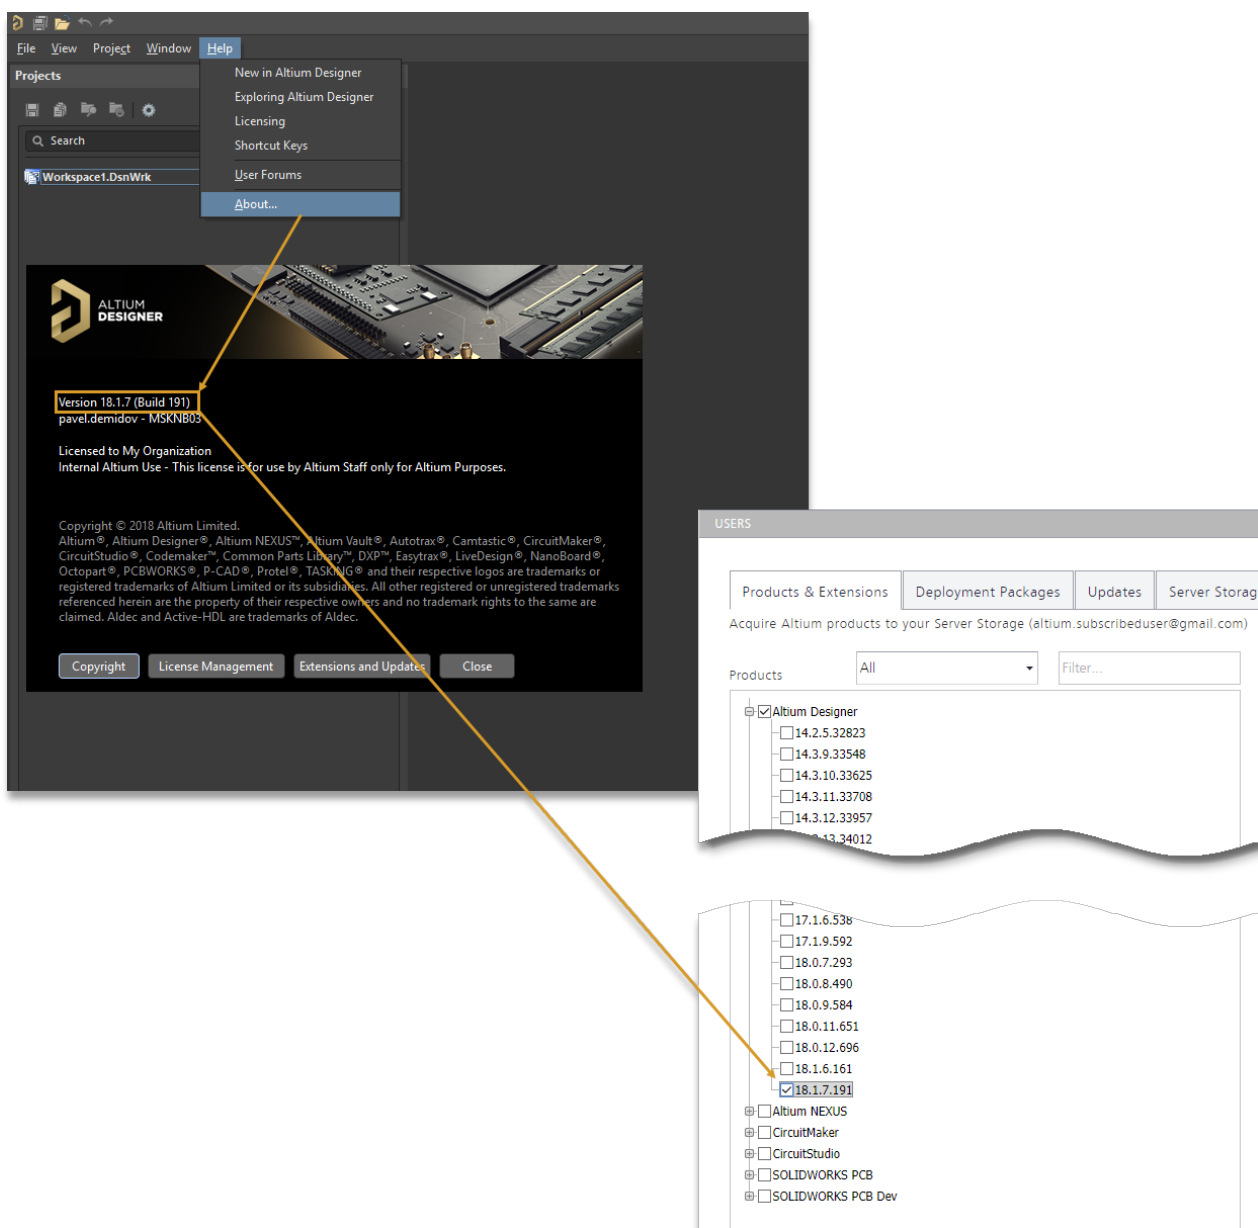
File View Project Window Help

Projects

Search

Workspace1.DsnWrk

New in Altium Designer
Exploring Altium Designer
Licensing
Shortcut Keys
User Forums
About...

ALTIUM DESIGNER

Version 18.1.7 (Build 191)
pavel.demidov - MSKNB03

Licensed to My Organization
Internal Altium Use - This license is for use by Altium Staff only for Altium Purposes.

Copyright © 2018 Altium Limited.
Altium®, Altium Designer®, Altium NEXUS™, Altium Vault®, Autotrax®, Camtastic®, CircuitMaker®, CircuitStudio®, Codemaker™, Common Parts Library™, DXP™, Easytrax®, LiveDesign®, NanoBoard®, Octopart®, PCBWORKS®, P-CAD®, Protel®, TASKING® and their respective logos are trademarks or registered trademarks of Altium Limited or its subsidiaries. All other registered or unregistered trademarks referenced herein are the property of their respective owners and no trademark rights to the same are claimed. Aldec and Active-HDL are trademarks of Aldec.

Copyright License Management Extensions and Updates Close

USERS

Products & Extensions Deployment Packages Updates Server Storag

Acquire Altium products to your Server Storage (altium.subscribeduser@gmail.com)

Products All Filter...

Altium Designer
14.2.5.32823
14.3.9.33548
14.3.10.33625
14.3.11.33708
14.3.12.33957
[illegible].13.34012
17.1.6.538
17.1.9.592
18.0.7.293
18.0.8.490
18.0.9.584
18.0.11.651
18.0.12.696
18.1.6.161
18.1.7.191
Altium NEXUS
CircuitMaker
CircuitStudio
SOLIDWORKS PCB
SOLIDWORKS PCB Dev